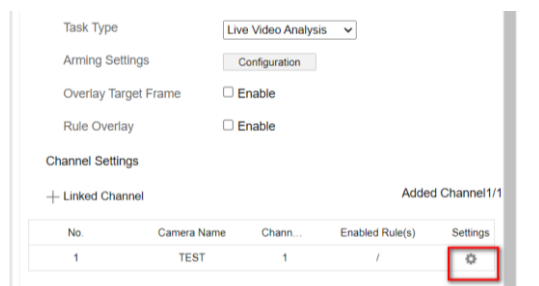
Task Type Live Video Analysis

Arming Settings Configuration

Overlay Target Frame ☐ Enable

Rule Overlay ☐ Enable

Channel Settings

+ Linked Channel

Added Channel1/1

| No. | Camera Name | Chann... | Enabled Rule(s) | Settings |
|---|---|---|---|---|
| 1 | TEST | 1 | / | |